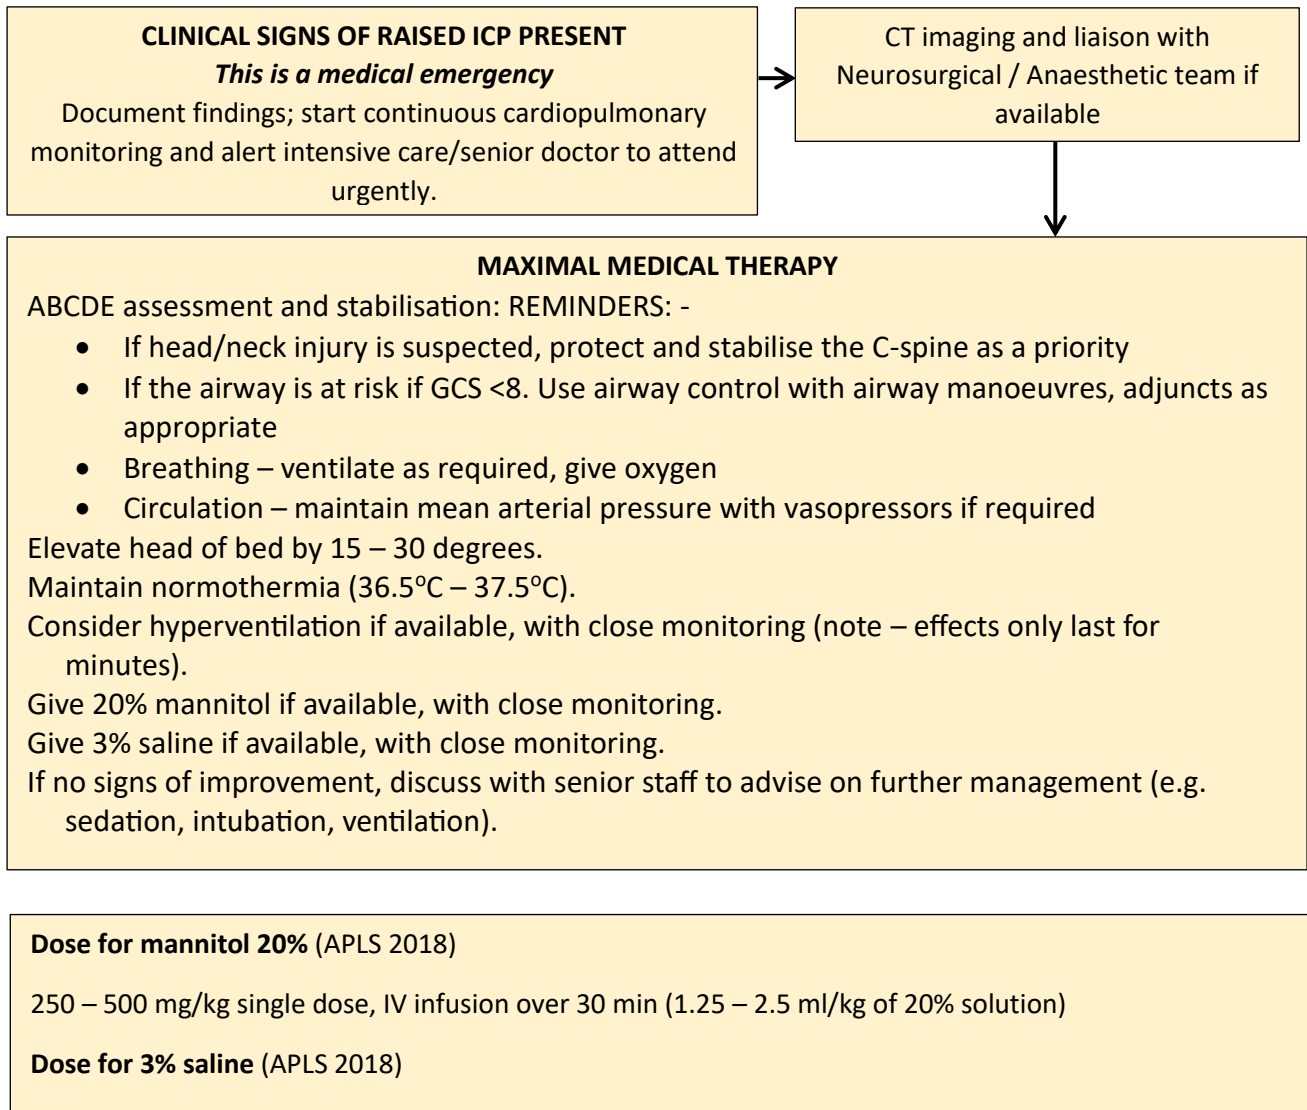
**CLINICAL SIGNS OF RAISED ICP PRESENT**
***This is a medical emergency***
Document findings; start continuous cardiopulmonary monitoring and alert intensive care/senior doctor to attend urgently.

CT imaging and liaison with Neurosurgical / Anaesthetic team if available

**MAXIMAL MEDICAL THERAPY**
ABCDE assessment and stabilisation: REMINDERS: -
- If head/neck injury is suspected, protect and stabilise the C-spine as a priority
- If the airway is at risk if GCS <8. Use airway control with airway manoeuvres, adjuncts as appropriate
- Breathing – ventilate as required, give oxygen
- Circulation – maintain mean arterial pressure with vasopressors if required

Elevate head of bed by 15 – 30 degrees.
Maintain normothermia (36.5$^o$C – 37.5$^o$C).
Consider hyperventilation if available, with close monitoring (note – effects only last for minutes).
Give 20% mannitol if available, with close monitoring.
Give 3% saline if available, with close monitoring.
If no signs of improvement, discuss with senior staff to advise on further management (e.g. sedation, intubation, ventilation).

**Dose for mannitol 20%** (APLS 2018)

250 – 500 mg/kg single dose, IV infusion over 30 min (1.25 – 2.5 ml/kg of 20% solution)

**Dose for 3% saline** (APLS 2018)